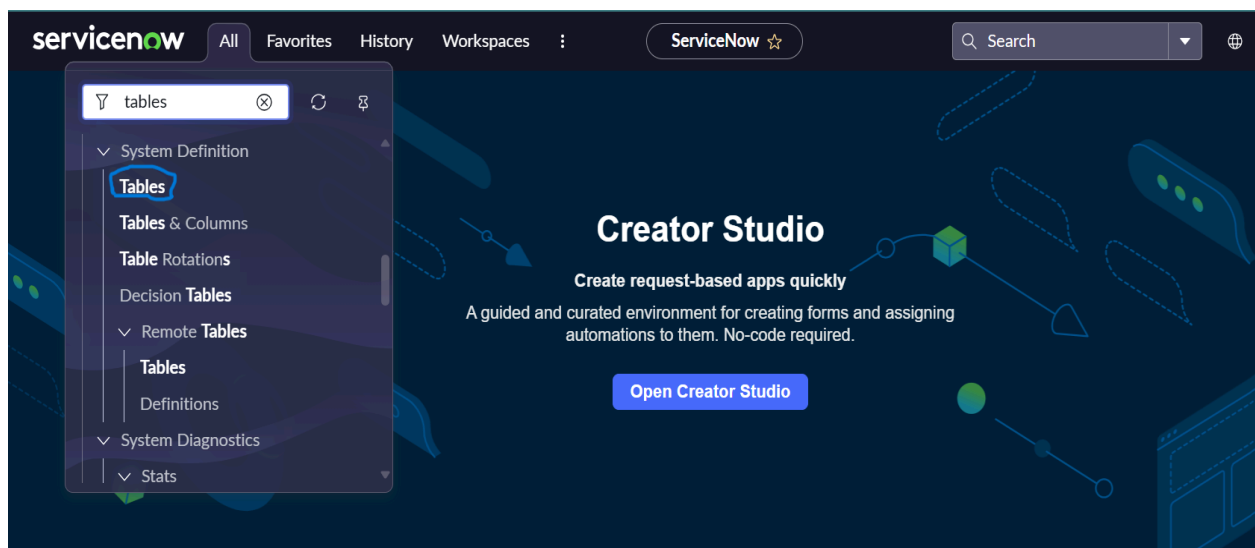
servicenow All Favorites History Workspaces ⋮ ServiceNow ☆ Search

tables

System Definition
Tables
Tables & Columns
Table Rotations
Decision Tables
Remote Tables
Tables
Definitions
System Diagnostics
Stats

Creator Studio

Create request-based apps quickly

A guided and curated environment for creating forms and assigning automations to them. No-code required.

Open Creator Studio